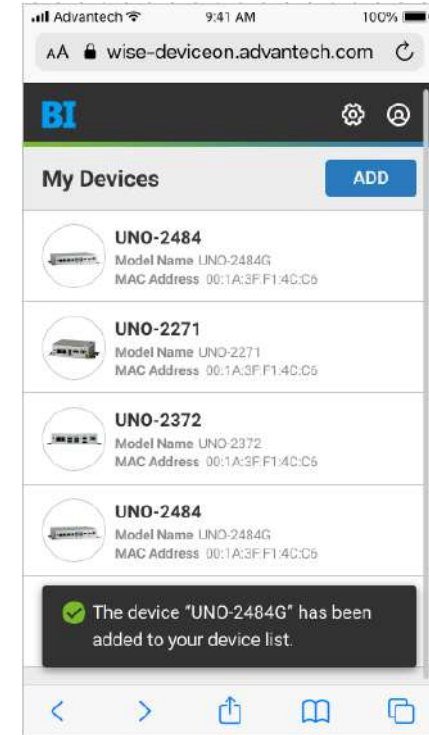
Advantech 9:41 AM 100%

AA wise-deviceon.advantech.com

BI

My Devices

ADD

UNO-2484
Model Name UNO-2484G
MAC Address 00:1A:3F:F1:4C:C6

UNO-2271
Model Name UNO-2271
MAC Address 00:1A:3F:F1:4C:C6

UNO-2372
Model Name UNO-2372
MAC Address 00:1A:3F:F1:4C:C6

UNO-2484
Model Name UNO-2484G
MAC Address 00:1A:3F:F1:4C:C6

The device "UNO-2484G" has been added to your device list.